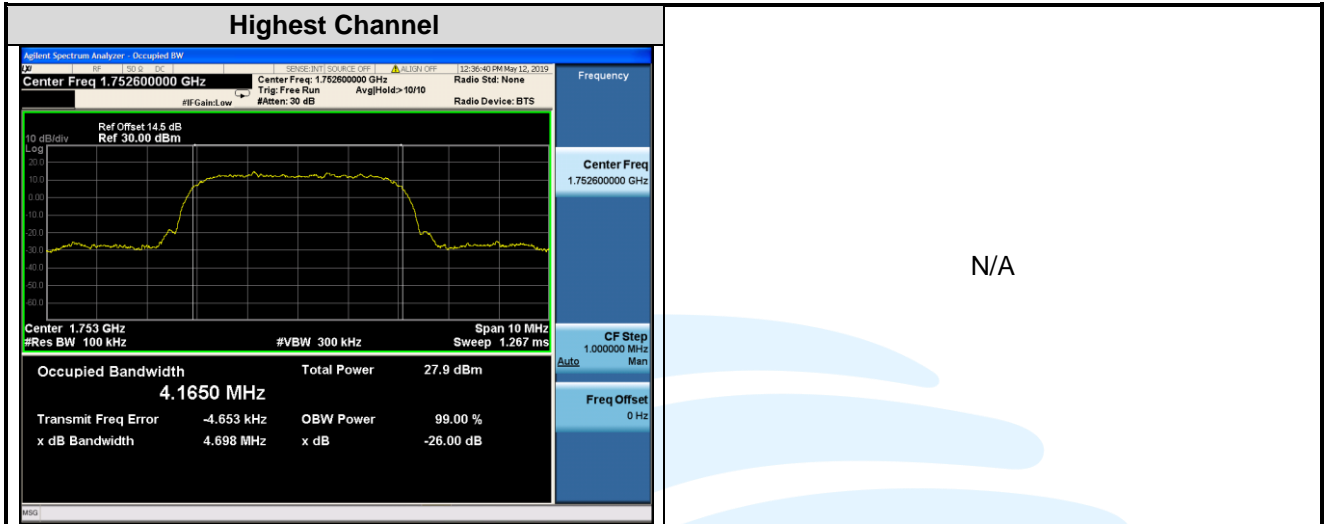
Highest Channel

Agilent Spectrum Analyzer - Occupied BW
RF 50 Ω DC SENSE:INT SOURCE OFF ALIGN OFF 12:36:40 PM May 12, 2019
Center Freq 1.752600000 GHz
Center Freq: 1.752600000 GHz
Trig: Free Run Avg|Hold:>10/10
#IFGain:Low #Atten: 30 dB
Radio Std: None
Radio Device: BTS

Frequency

Ref Offset 14.5 dB
10 dB/div Ref 30.00 dBm
Log
20.0
10.0
0.00
-10.0
-20.0
-30.0
-40.0
-50.0
-60.0

Center 1.753 GHz
#Res BW 100 kHz
#VBW 300 kHz
Span 10 MHz
Sweep 1.267 ms

Center Freq
1.752600000 GHz

CF Step
1.000000 MHz
Auto Man

Freq Offset
0 Hz

Occupied Bandwidth
4.1650 MHz
Total Power 27.9 dBm
Transmit Freq Error -4.653 kHz
OBW Power 99.00 %
x dB Bandwidth 4.698 MHz
x dB -26.00 dB

MSG

N/A